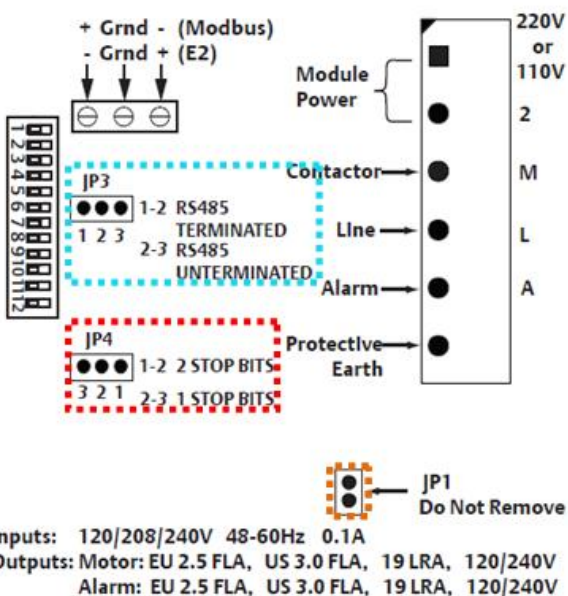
+ Grnd - (Modbus)
- Grnd + (E2)

1 2 3 4 5 6 7 8 9 10 11 12

JP3
1-2 RS485 TERMINATED
1 2 3
2-3 RS485 UNTERMINATED

JP4
1-2 2 STOP BITS
3 2 1
2-3 1 STOP BITS

Module Power

220V or 110V
2
Contactor M
Line L
Alarm A
Protective Earth

JP1
Do Not Remove

nputs: 120/208/240V 48-60Hz 0.1A
Outputs: Motor: EU 2.5 FLA, US 3.0 FLA, 19 LRA, 120/240V
Alarm: EU 2.5 FLA, US 3.0 FLA, 19 LRA, 120/240V